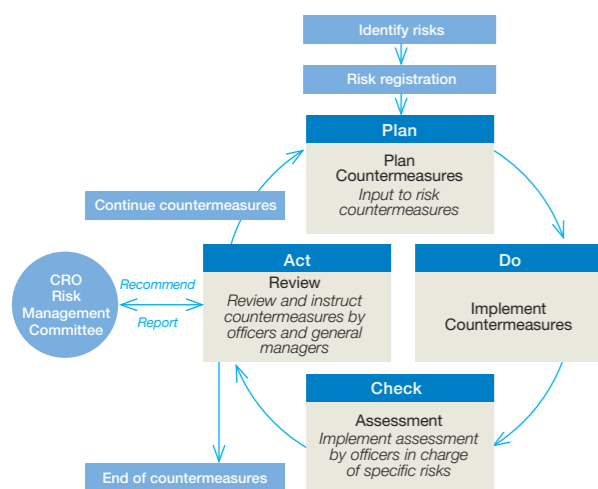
Identify risks

Risk registration

Plan

Plan Countermeasures
Input to risk countermeasures

Continue countermeasures

Do

Implement Countermeasures

Check

Assessment
Implement assessment by officers in charge of specific risks

Act

Review
Review and instruct countermeasures by officers and general managers

CRO Risk Management Committee

Recommend

Report

End of countermeasures